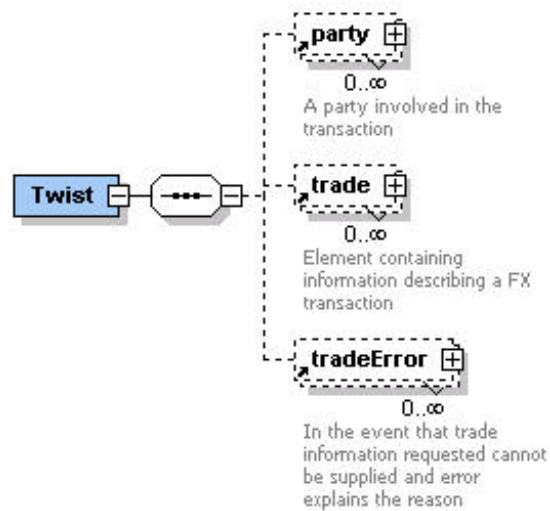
Twist

party
0..∞
A party involved in the transaction

trade
0..∞
Element containing information describing a FX transaction

tradeError
0..∞
In the event that trade information requested cannot be supplied and error explains the reason